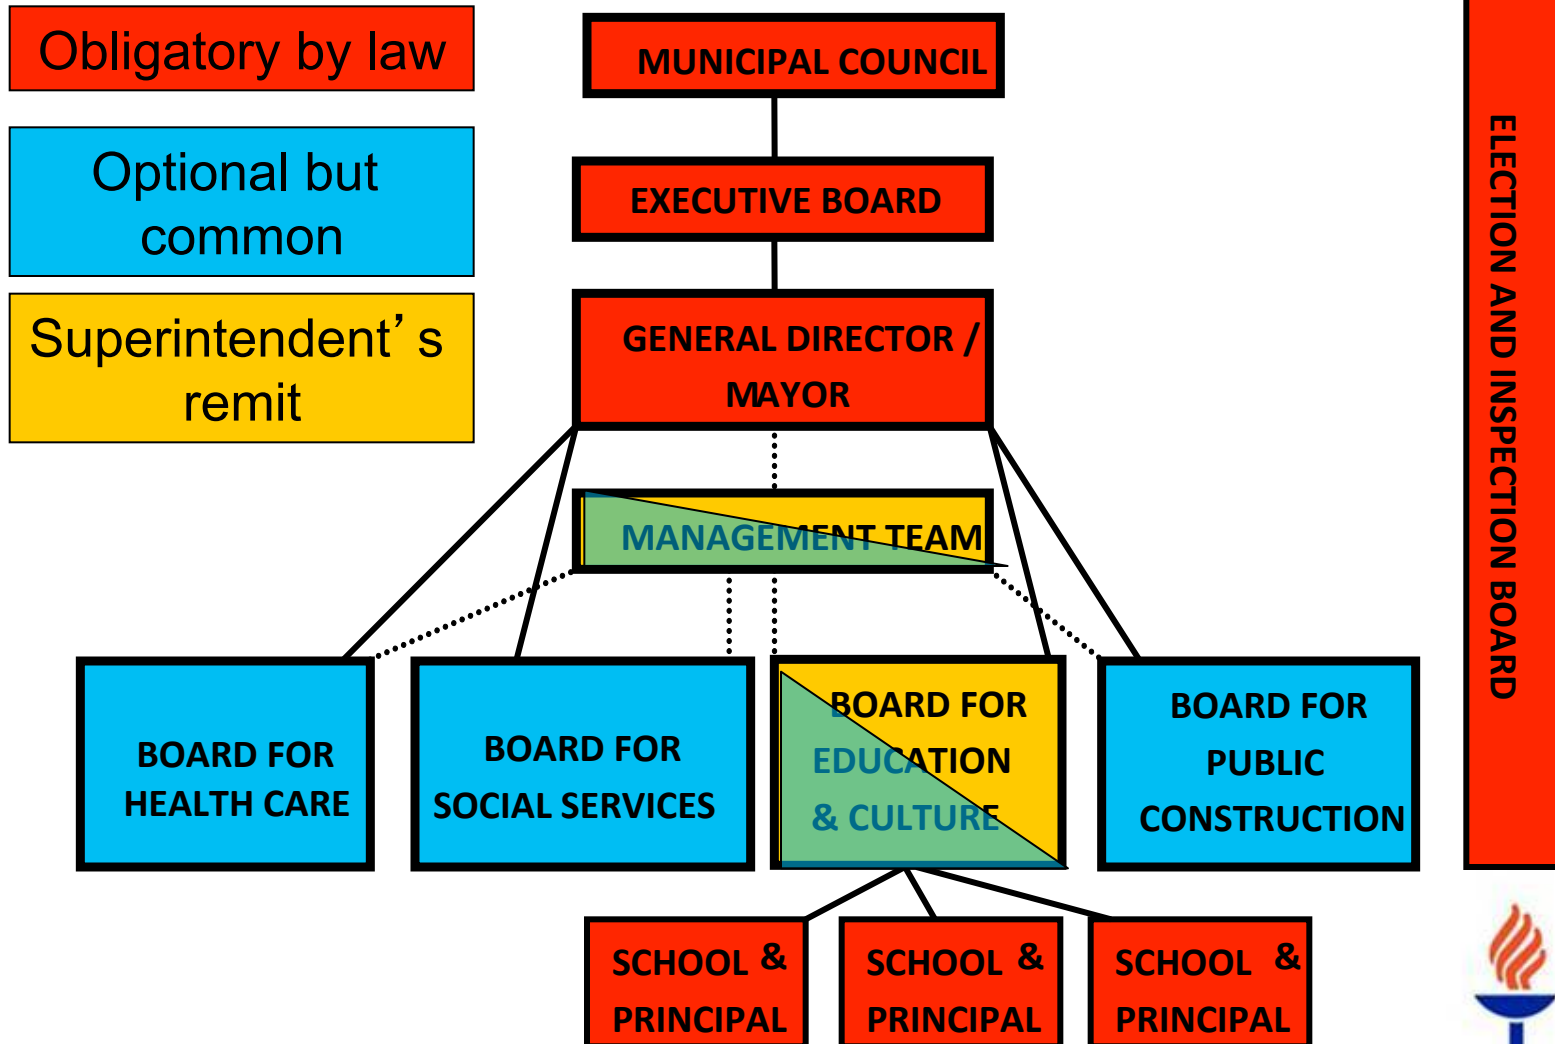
Obligatory by law

Optional but common

Superintendent' s remit

MUNICIPAL COUNCIL

EXECUTIVE BOARD

GENERAL DIRECTOR / MAYOR

MANAGEMENT TEAM

BOARD FOR HEALTH CARE

BOARD FOR SOCIAL SERVICES

BOARD FOR EDUCATION & CULTURE

BOARD FOR PUBLIC CONSTRUCTION

ELECTION AND INSPECTION BOARD

SCHOOL & PRINCIPAL

SCHOOL & PRINCIPAL

SCHOOL & PRINCIPAL